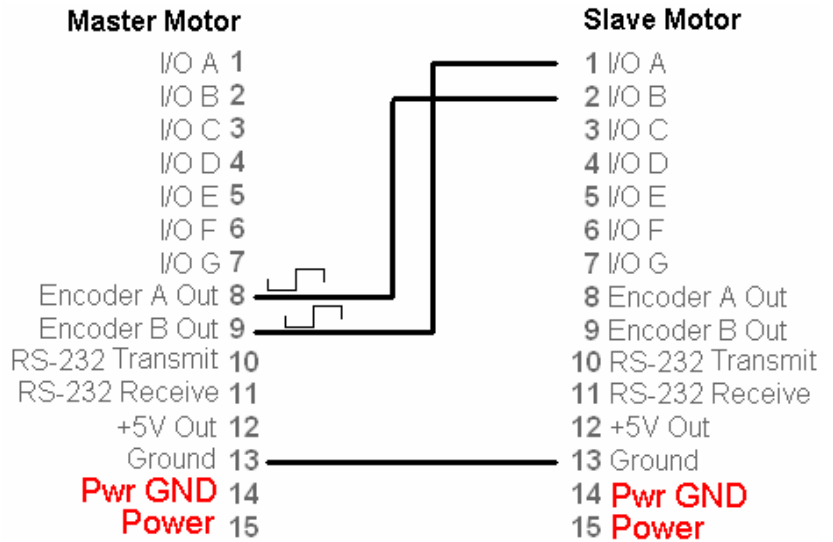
Master Motor

I/O A 1
I/O B 2
I/O C 3
I/O D 4
I/O E 5
I/O F 6
I/O G 7
Encoder A Out 8
Encoder B Out 9
RS-232 Transmit 10
RS-232 Receive 11
+5V Out 12
Ground 13
Pwr GND 14
Power 15

Slave Motor

1 I/O A
2 I/O B
3 I/O C
4 I/O D
5 I/O E
6 I/O F
7 I/O G
8 Encoder A Out
9 Encoder B Out
10 RS-232 Transmit
11 RS-232 Receive
12 +5V Out
13 Ground
14 Pwr GND
15 Power